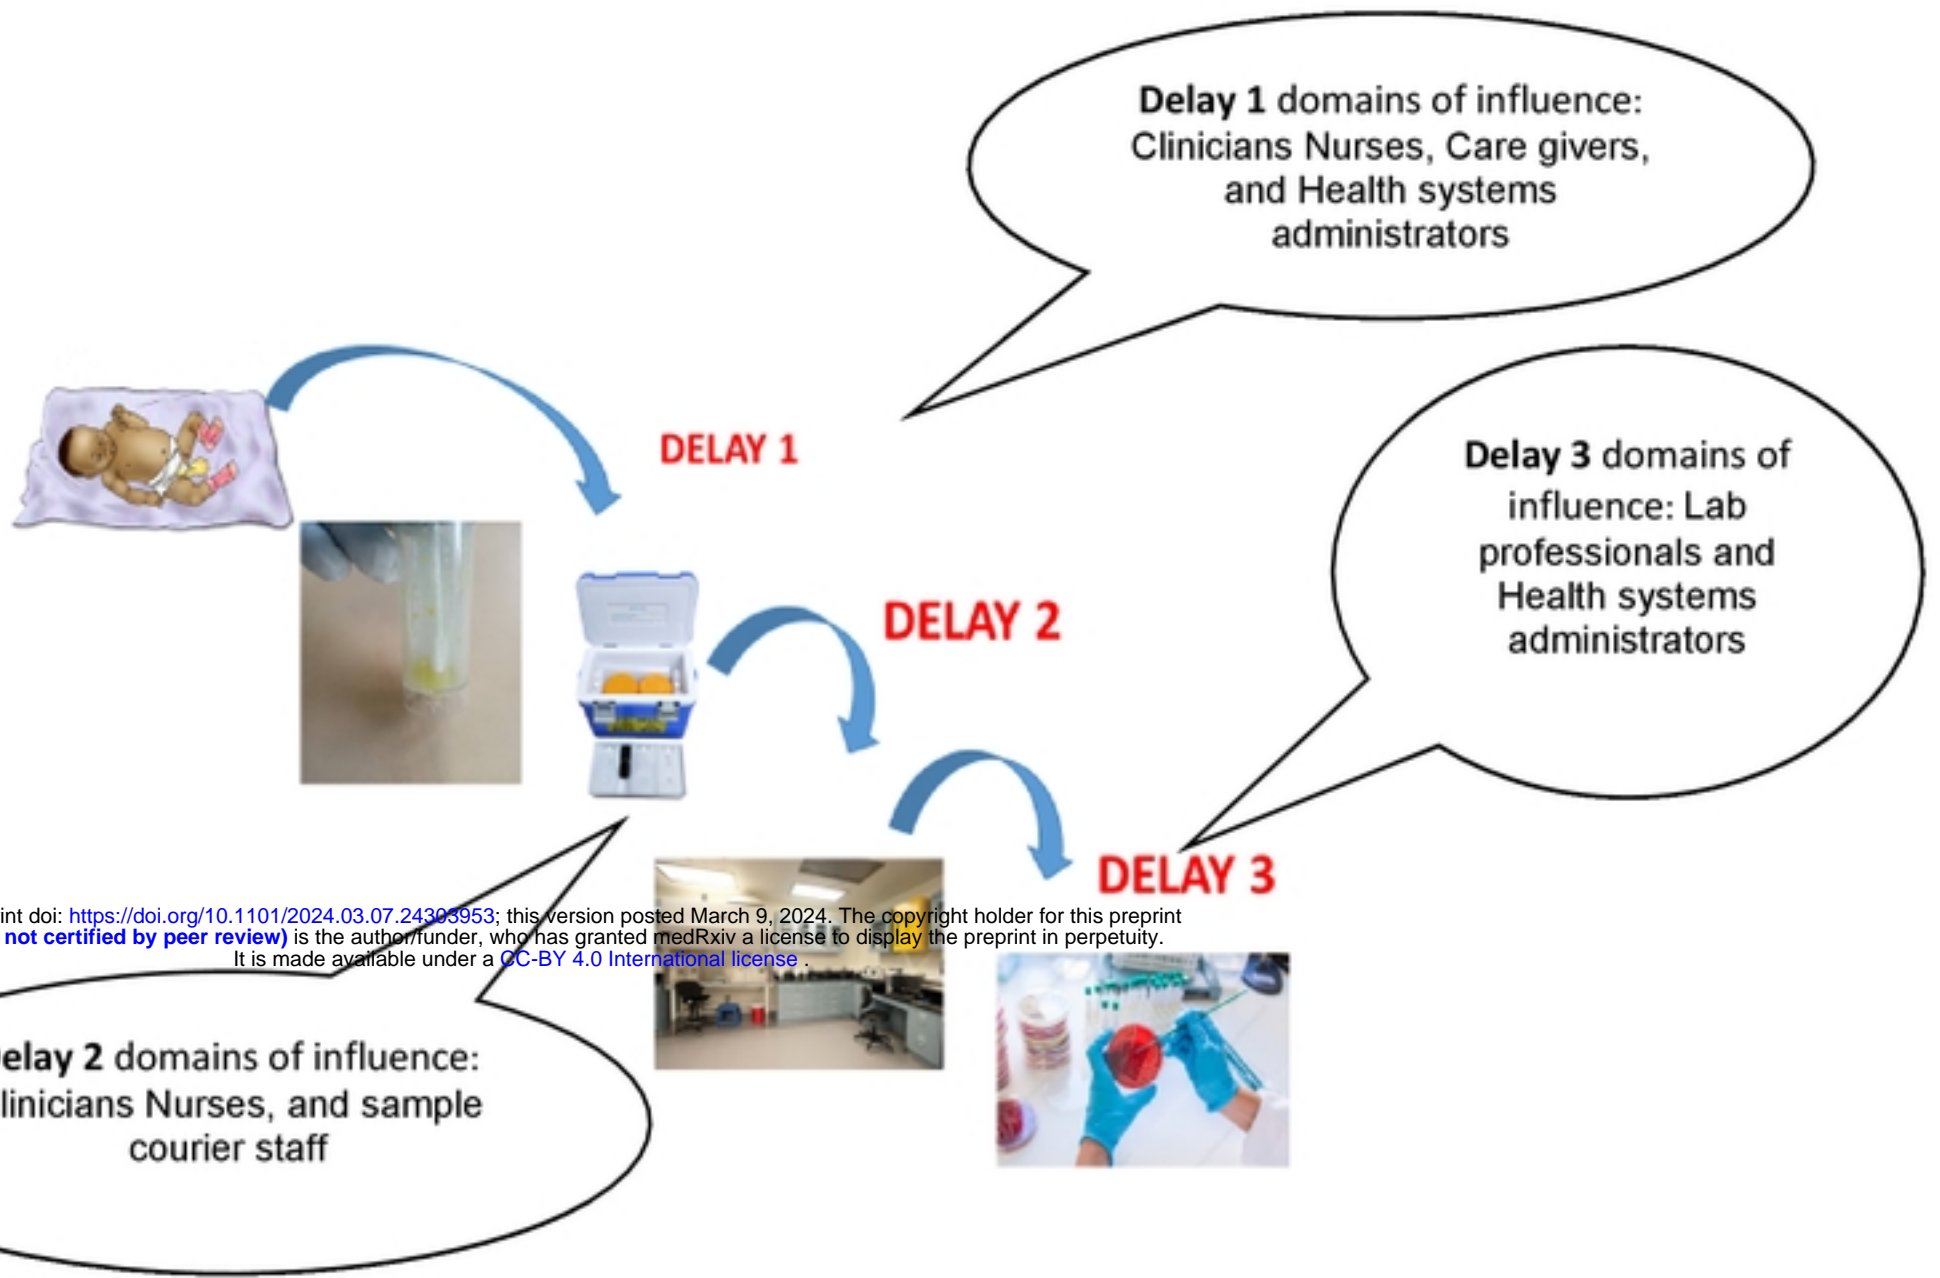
**Delay 1** domains of influence: Clinicians Nurses, Care givers, and Health systems administrators

DELAY 1

**Delay 3** domains of influence: Lab professionals and Health systems administrators

DELAY 2

DELAY 3

int doi: https://doi.org/10.1101/2024.03.07.24303953; this version posted March 9, 2024. The copyright holder for this preprint
not certified by peer review) is the author/funder, who has granted medRxiv a license to display the preprint in perpetuity.
It is made available under a CC-BY 4.0 International license .

**elay 2** domains of influence: linicians Nurses, and sample courier staff